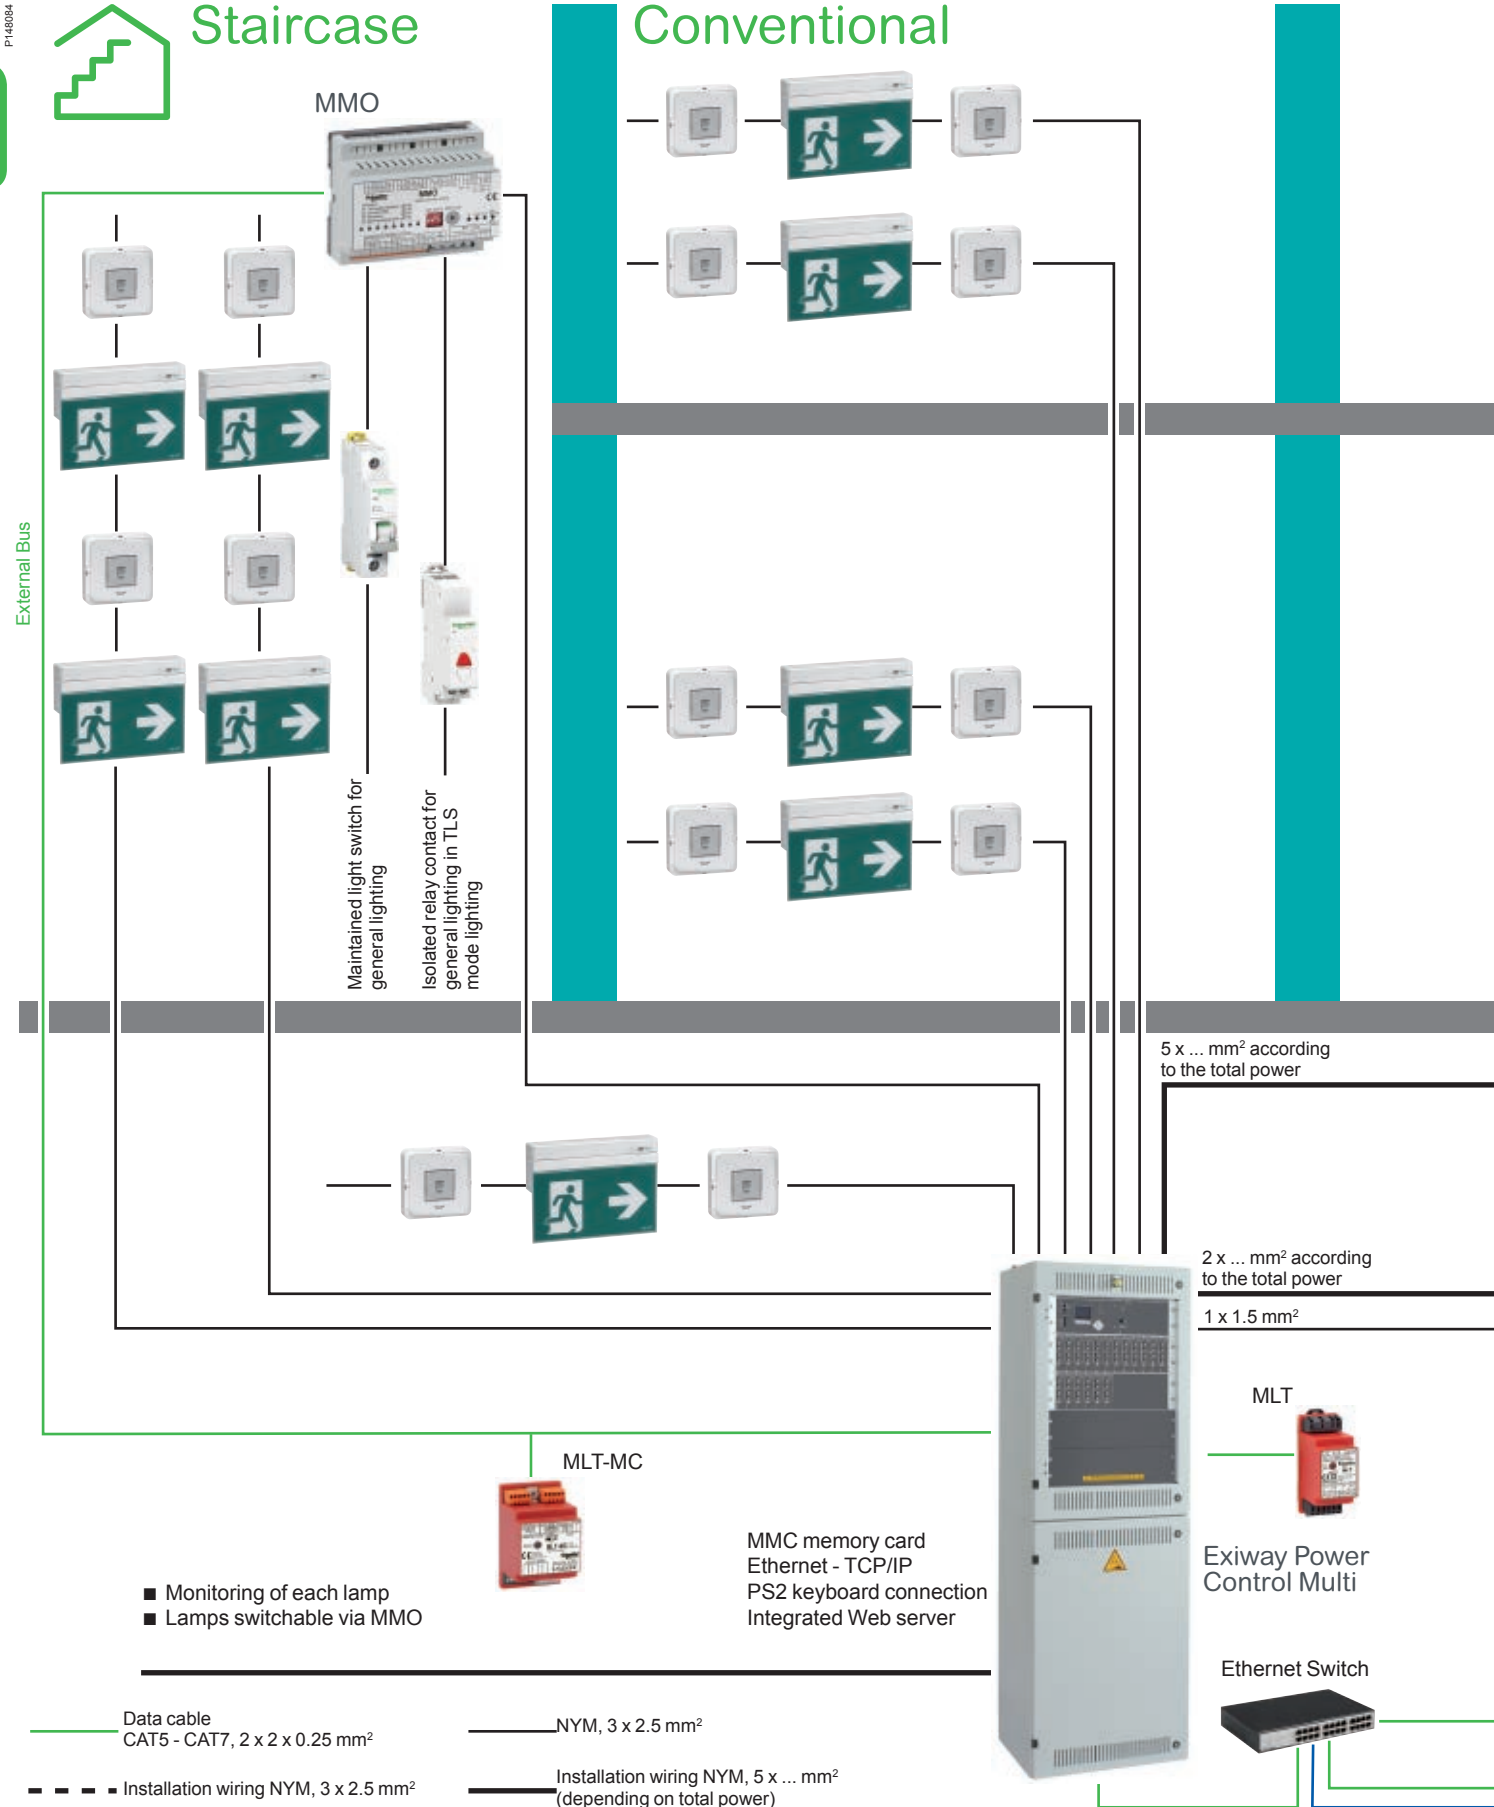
P148084

Staircase

Conventional

MMO

External Bus

Maintained light switch for general lighting

Isolated relay contact for general lighting in TLS mode lighting

5 x ... mm$^2$ according to the total power

2 x ... mm$^2$ according to the total power

1 x 1.5 mm$^2$

MLT

MLT-MC

Exiway Power Control Multi

MMC memory card
Ethernet - TCP/IP
PS2 keyboard connection
Integrated Web server

■ Monitoring of each lamp
■ Lamps switchable via MMO

Ethernet Switch

Data cable
CAT5 - CAT7, 2 x 2 x 0.25 mm$^2$

NYM, 3 x 2.5 mm$^2$

Installation wiring NYM, 3 x 2.5 mm$^2$

Installation wiring NYM, 5 x ... mm$^2$
(depending on total power)